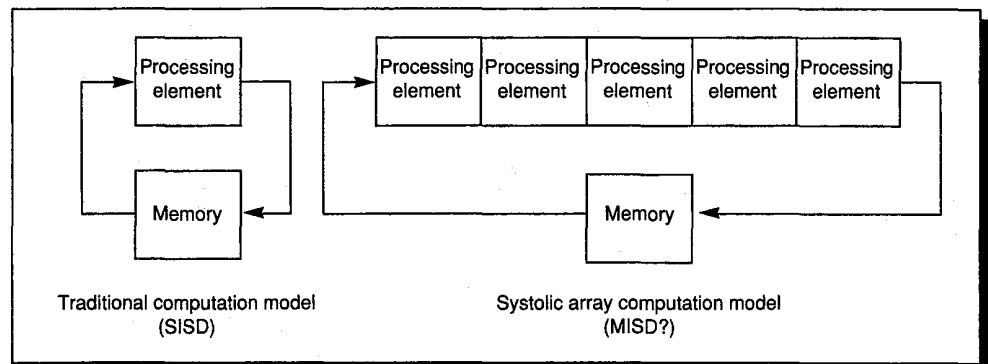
Processing element

Memory

Processing element

Processing element

Processing element

Processing element

Processing element

Memory

Traditional computation model (SISD)

Systolic array computation model (MISD?)